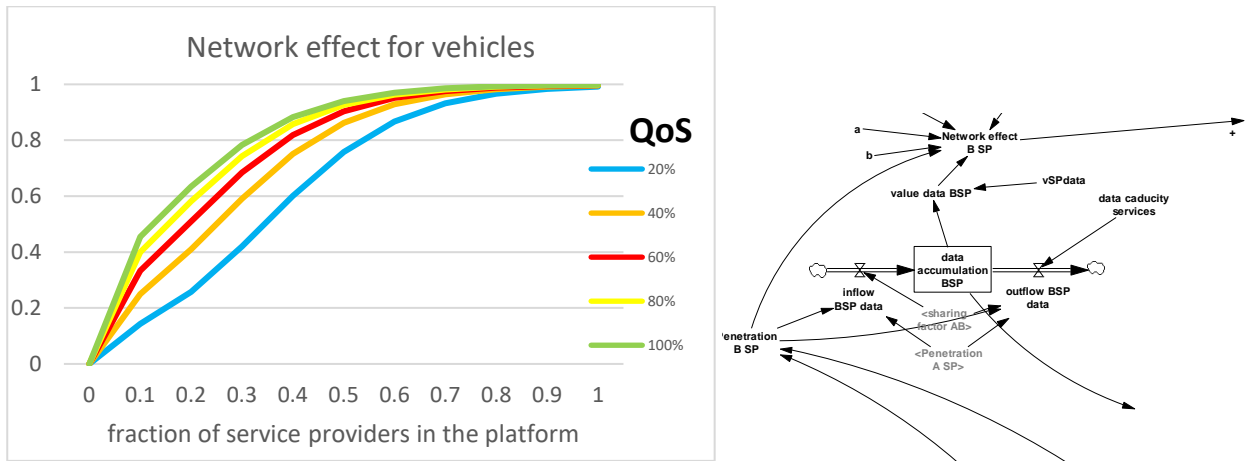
Network effect for vehicles

1
0.8
0.6
0.4
0.2
0

0 0.1 0.2 0.3 0.4 0.5 0.6 0.7 0.8 0.9 1

fraction of service providers in the platform

QoS
20%
40%
60%
80%
100%

a
b
Network effect B SP
+
value data BSP
vSPdata
data caducity services
data accumulation BSP
inflow BSP data
outflow BSP data
<sharing factor AB>
<Penetration A SP>
Penetration B SP